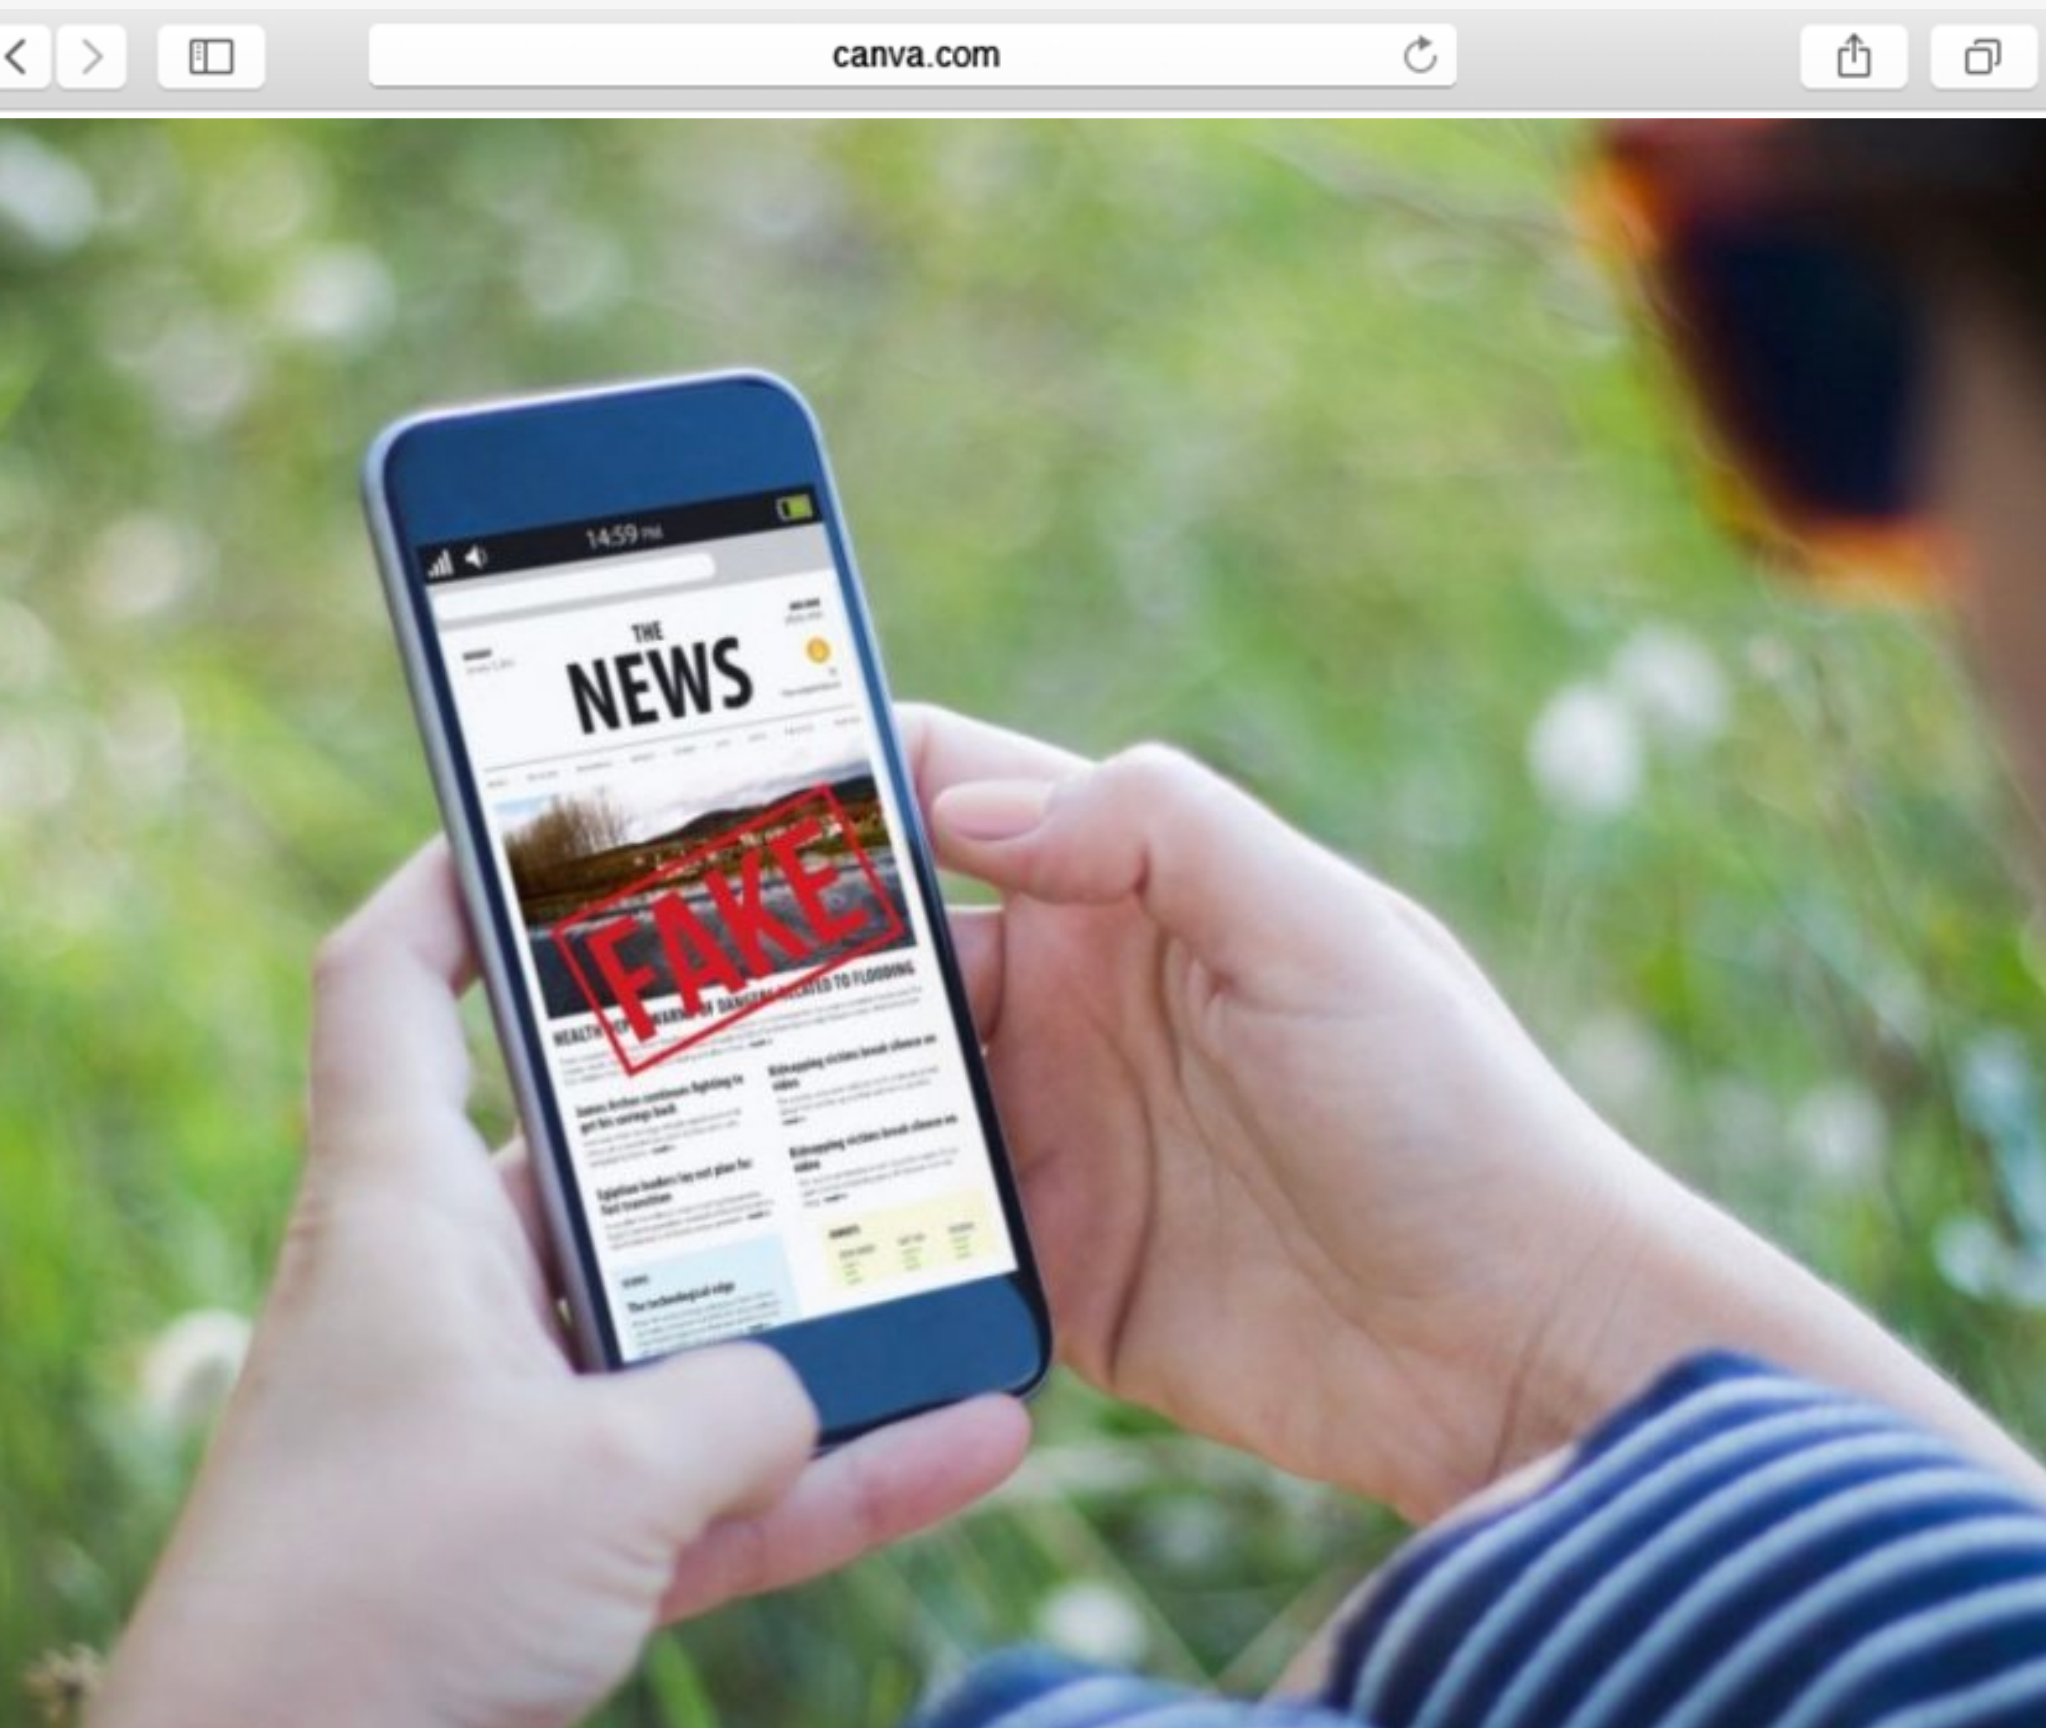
canva.com

14:59 PM

THE
NEWS

FAKE

HEALTH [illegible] WARNS OF DANGERS RELATED TO FLOODING

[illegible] continues fighting to get his savings back

Kidnapping victims break silence on video

Egyptian leaders lay out plan for fast transition

Kidnapping victims break silence on video

The technological edge